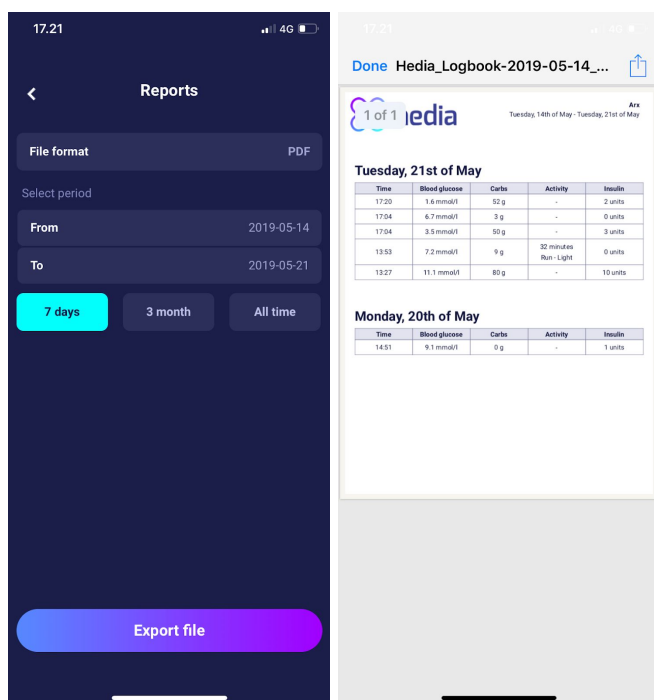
17.21 4G

Reports

File format PDF

Select period

From 2019-05-14

To 2019-05-21

7 days

3 month

All time

Export file

17.21 4G

Done Hedia_Logbook-2019-05-14_...

1 of 1 edia

Arx
Tuesday, 14th of May - Tuesday, 21st of May

Tuesday, 21st of May

| Time | Blood glucose | Carbs | Activity | Insulin |
|---|---|---|---|---|
| 17:20 | 1.6 mmol/l | 52 g | - | 2 units |
| 17:04 | 6.7 mmol/l | 3 g | - | 0 units |
| 17:04 | 3.5 mmol/l | 50 g | - | 3 units |
| 13:53 | 7.2 mmol/l | 9 g | 32 minutes Run - Light | 0 units |
| 13:27 | 11.1 mmol/l | 80 g | - | 10 units |

Monday, 20th of May

| Time | Blood glucose | Carbs | Activity | Insulin |
|---|---|---|---|---|
| 14:51 | 9.1 mmol/l | 0 g | - | 1 units |